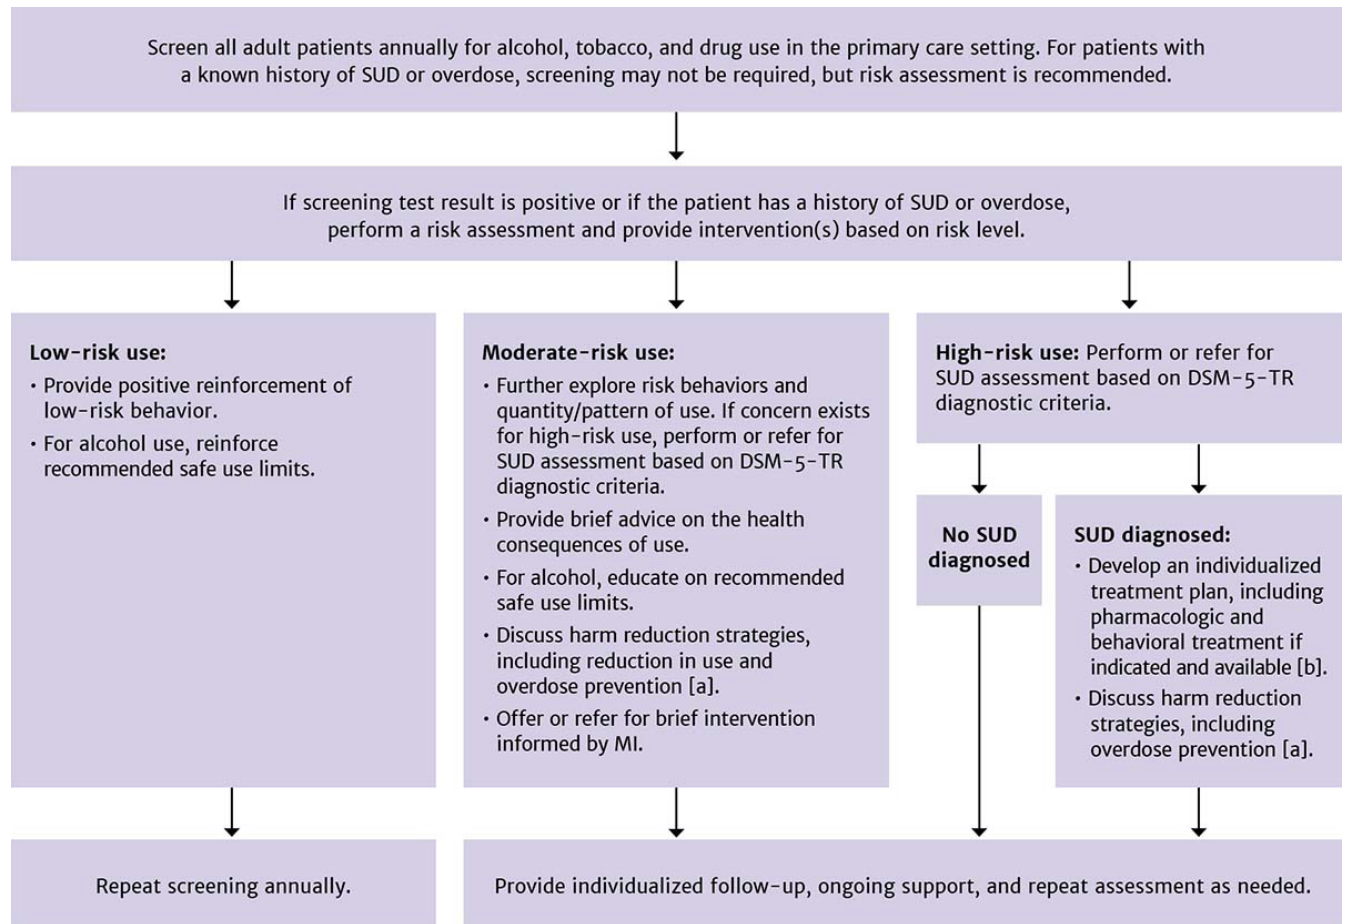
Screen all adult patients annually for alcohol, tobacco, and drug use in the primary care setting. For patients with a known history of SUD or overdose, screening may not be required, but risk assessment is recommended.

If screening test result is positive or if the patient has a history of SUD or overdose, perform a risk assessment and provide intervention(s) based on risk level.

Low-risk use:
• Provide positive reinforcement of low-risk behavior.
• For alcohol use, reinforce recommended safe use limits.

Moderate-risk use:
• Further explore risk behaviors and quantity/pattern of use. If concern exists for high-risk use, perform or refer for SUD assessment based on DSM-5-TR diagnostic criteria.
• Provide brief advice on the health consequences of use.
• For alcohol, educate on recommended safe use limits.
• Discuss harm reduction strategies, including reduction in use and overdose prevention [a].
• Offer or refer for brief intervention informed by MI.

High-risk use: Perform or refer for SUD assessment based on DSM-5-TR diagnostic criteria.

No SUD diagnosed

SUD diagnosed:
• Develop an individualized treatment plan, including pharmacologic and behavioral treatment if indicated and available [b].
• Discuss harm reduction strategies, including overdose prevention [a].

Repeat screening annually.

Provide individualized follow-up, ongoing support, and repeat assessment as needed.